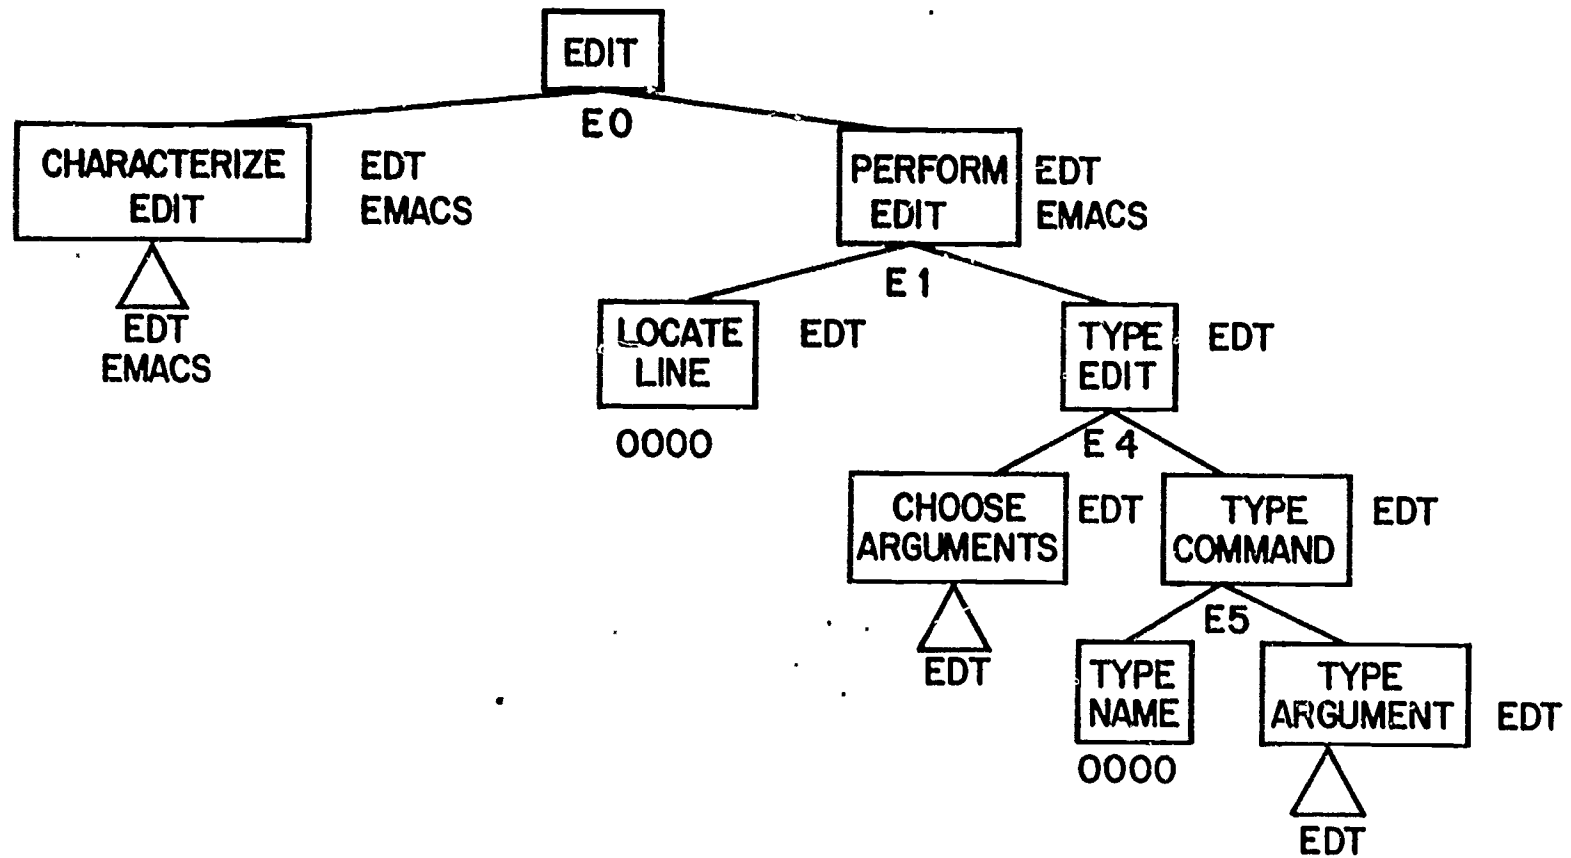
EDIT

E0

CHARACTERIZE EDIT

EDT
EMACS

EDT
EMACS

PERFORM EDIT

EDT
EMACS

E1

LOCATE LINE

EDT

0000

TYPE EDIT

EDT

E4

CHOOSE ARGUMENTS

EDT

EDT

TYPE COMMAND

EDT

E5

TYPE NAME

0000

TYPE ARGUMENT

EDT

EDT